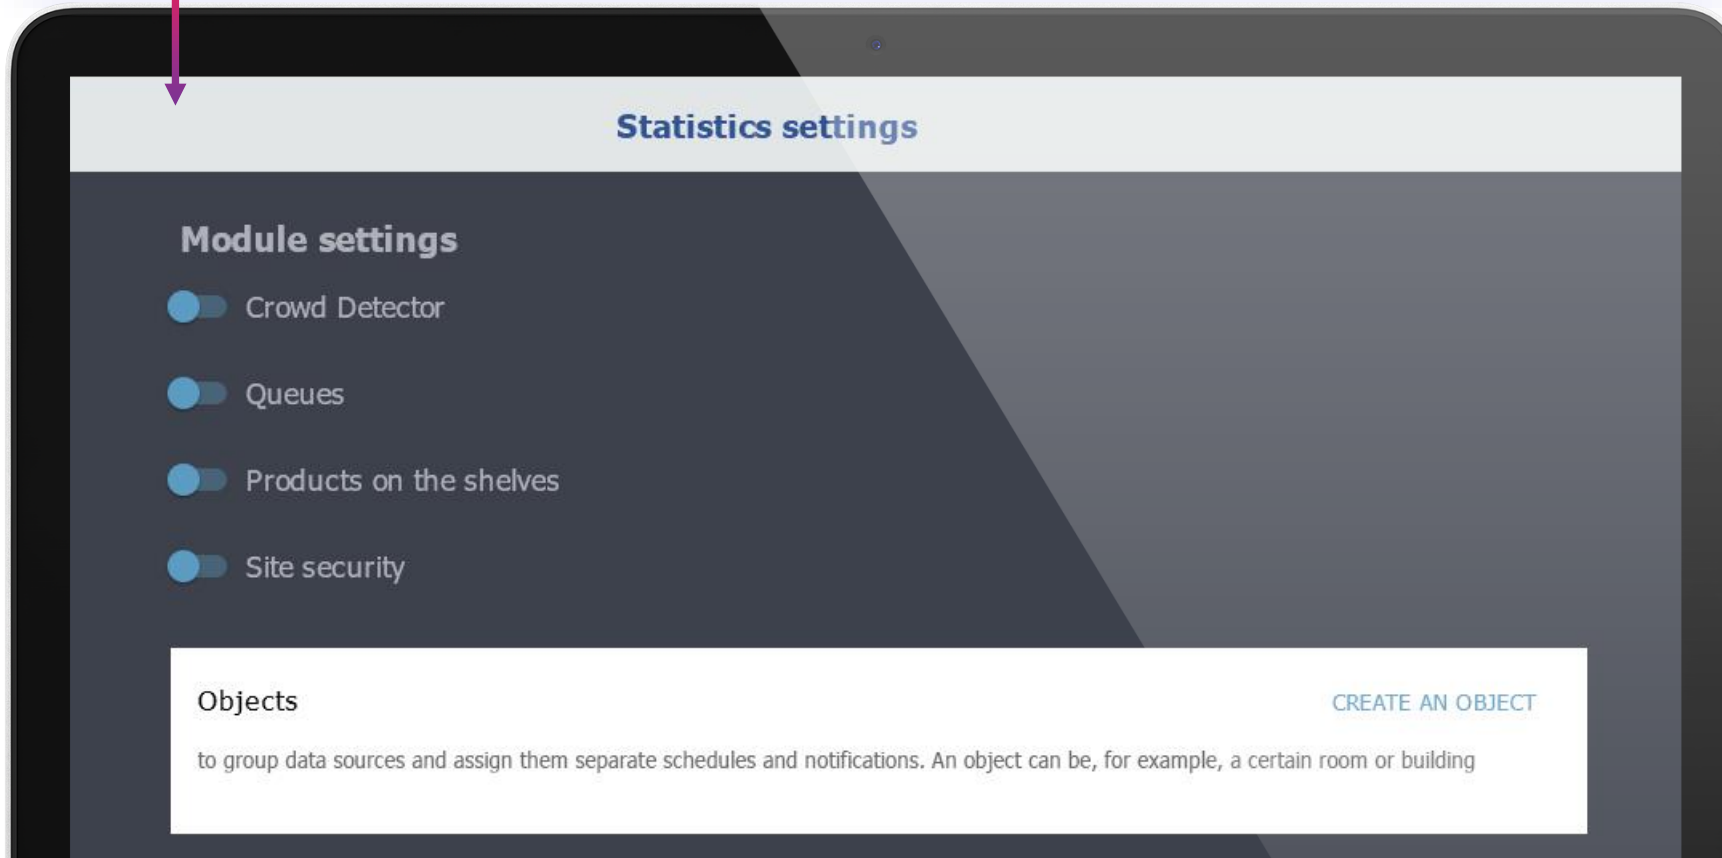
Statistics settings

Module settings

Crowd Detector

Queues

Products on the shelves

Site security

Objects

CREATE AN OBJECT

to group data sources and assign them separate schedules and notifications. An object can be, for example, a certain room or building